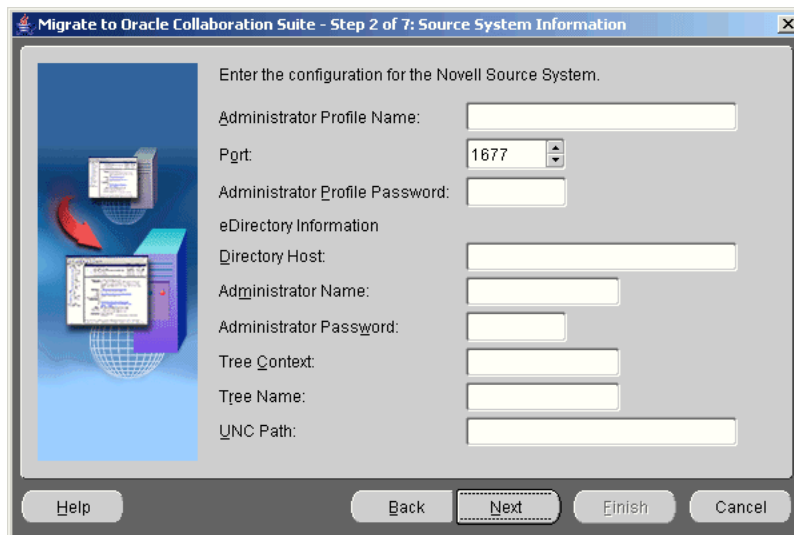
Migrate to Oracle Collaboration Suite - Step 2 of 7: Source System Information

Enter the configuration for the Novell Source System.

Administrator Profile Name:

Port: 1677

Administrator Profile Password:

eDirectory Information

Directory Host:

Administrator Name:

Administrator Password:

Tree Context:

Tree Name:

UNC Path:

Help

Back

Next

Finish

Cancel